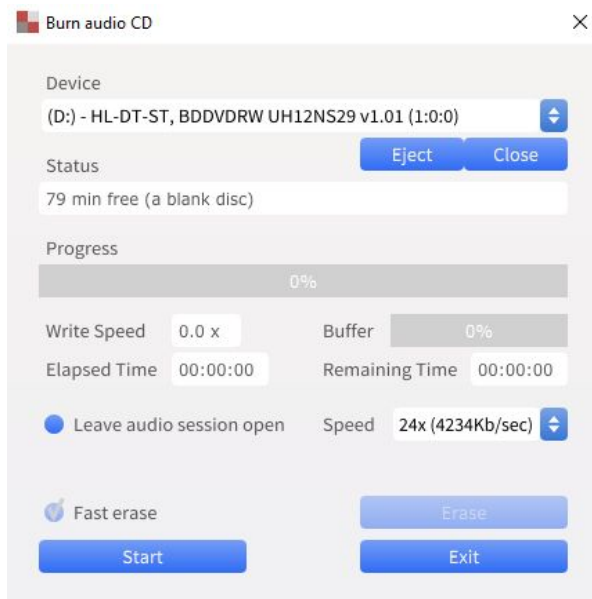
Burn audio CD

Device

(D:) - HL-DT-ST, BDDVDRW UH12NS29 v1.01 (1:0:0)

Eject Close

Status

79 min free (a blank disc)

Progress

0%

Write Speed 0.0 x

Buffer 0%

Elapsed Time 00:00:00

Remaining Time 00:00:00

Leave audio session open

Speed 24x (4234Kb/sec)

Fast erase

Erase

Start

Exit